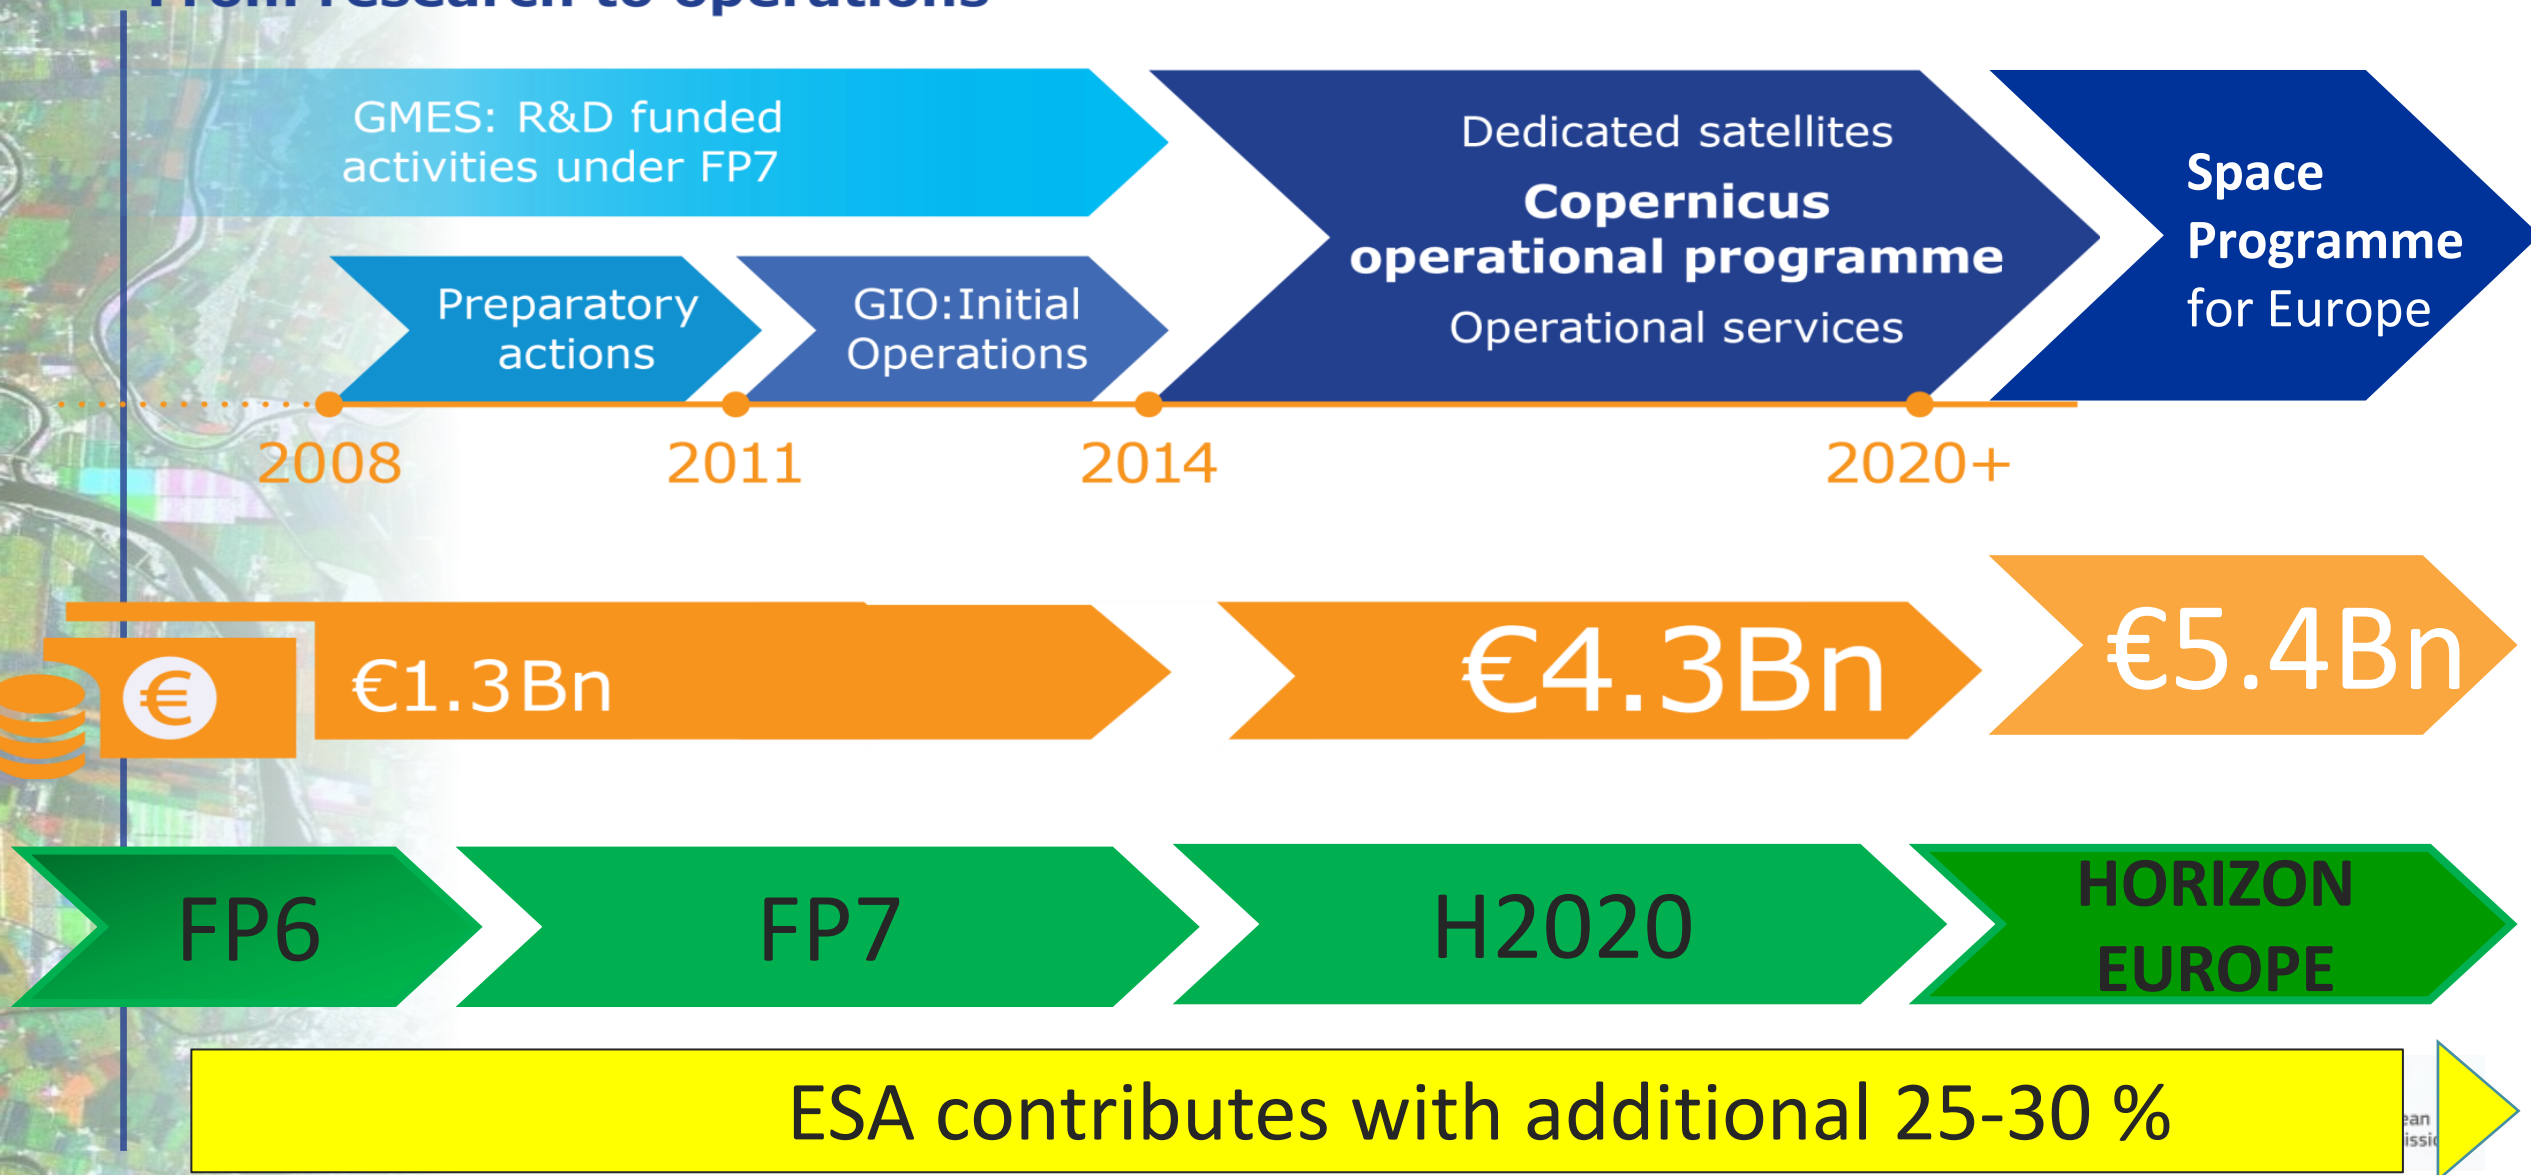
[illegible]

GMES: R&D funded activities under FP7

Preparatory actions

GIO:Initial Operations

Dedicated satellites

Copernicus operational programme

Operational services

Space Programme for Europe

2008

2011

2014

2020+

€

€1.3Bn

€4.3Bn

€5.4Bn

FP6

FP7

H2020

HORIZON EUROPE

ESA contributes with additional 25-30 %